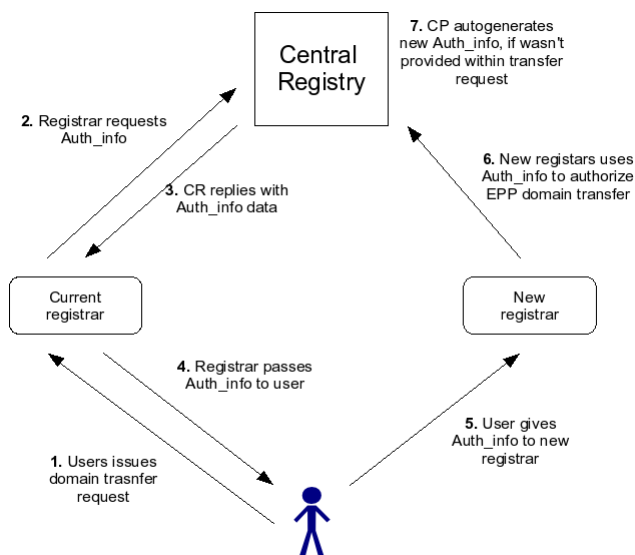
Central Registry

7. CP autogenerates new Auth_info, if wasn't provided within transfer request

2. Registrar requests Auth_info

3. CR replies with Auth_info data

6. New registars uses Auth_info to authorize EPP domain transfer

Current registrar

New registrar

4. Registrar passes Auth_info to user

5. User gives Auth_info to new registrar

1. Users issues domain trasnfer request